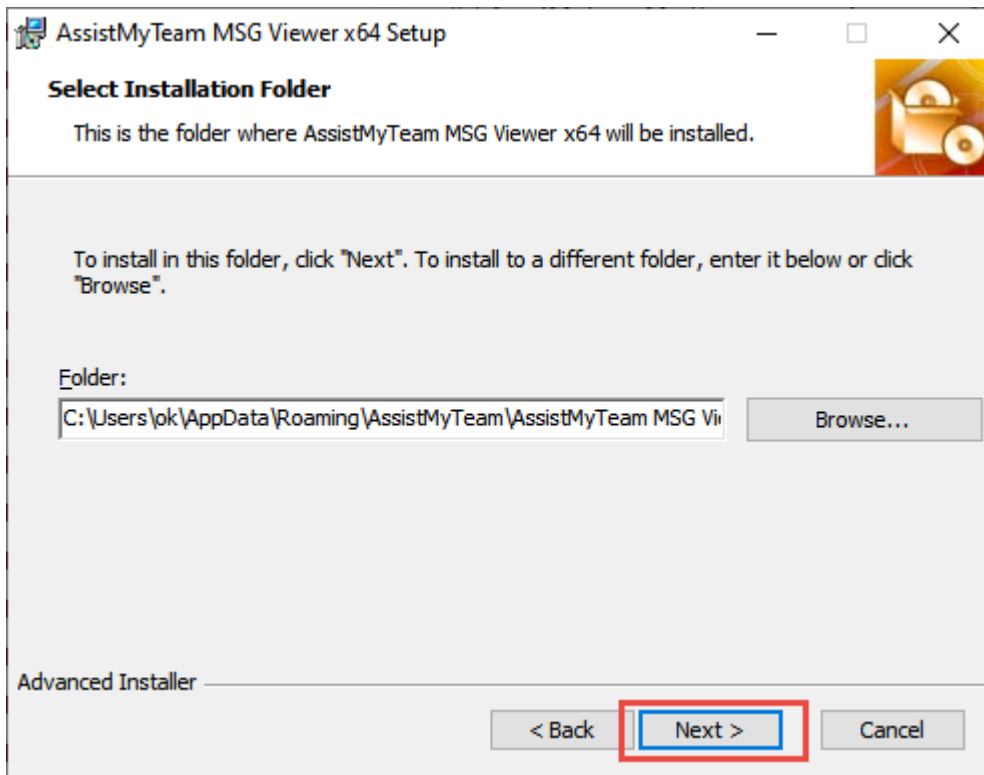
AssistMyTeam MSG Viewer x64 Setup

Select Installation Folder

This is the folder where AssistMyTeam MSG Viewer x64 will be installed.

To install in this folder, click "Next". To install to a different folder, enter it below or click "Browse".

Folder:

C:\Users\ok\AppData\Roaming\AssistMyTeam\AssistMyTeam MSG Vi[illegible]

Browse...

Advanced Installer

< Back

Next >

Cancel